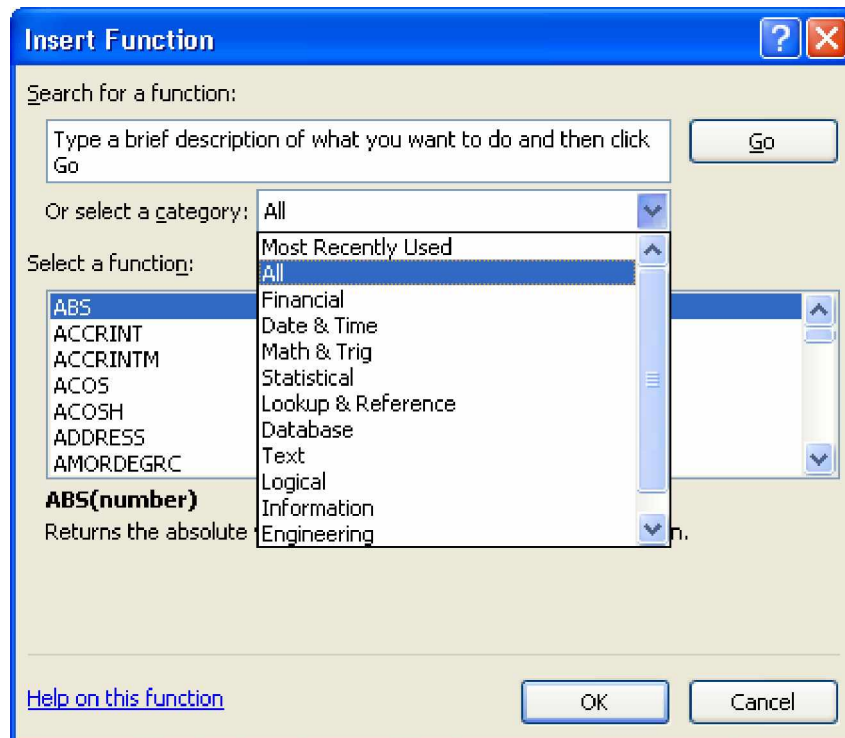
Insert Function

?

Search for a function:

Type a brief description of what you want to do and then click Go

Go

Or select a category: All

Most Recently Used
All
Financial
Date & Time
Math & Trig
Statistical
Lookup & Reference
Database
Text
Logical
Information
Engineering

Select a function:

ABS
ACCRINT
ACCRINTM
ACOS
ACOSH
ADDRESS
AMORDEGRC

ABS(number)
Returns the absolute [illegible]n.

Help on this function

OK

Cancel